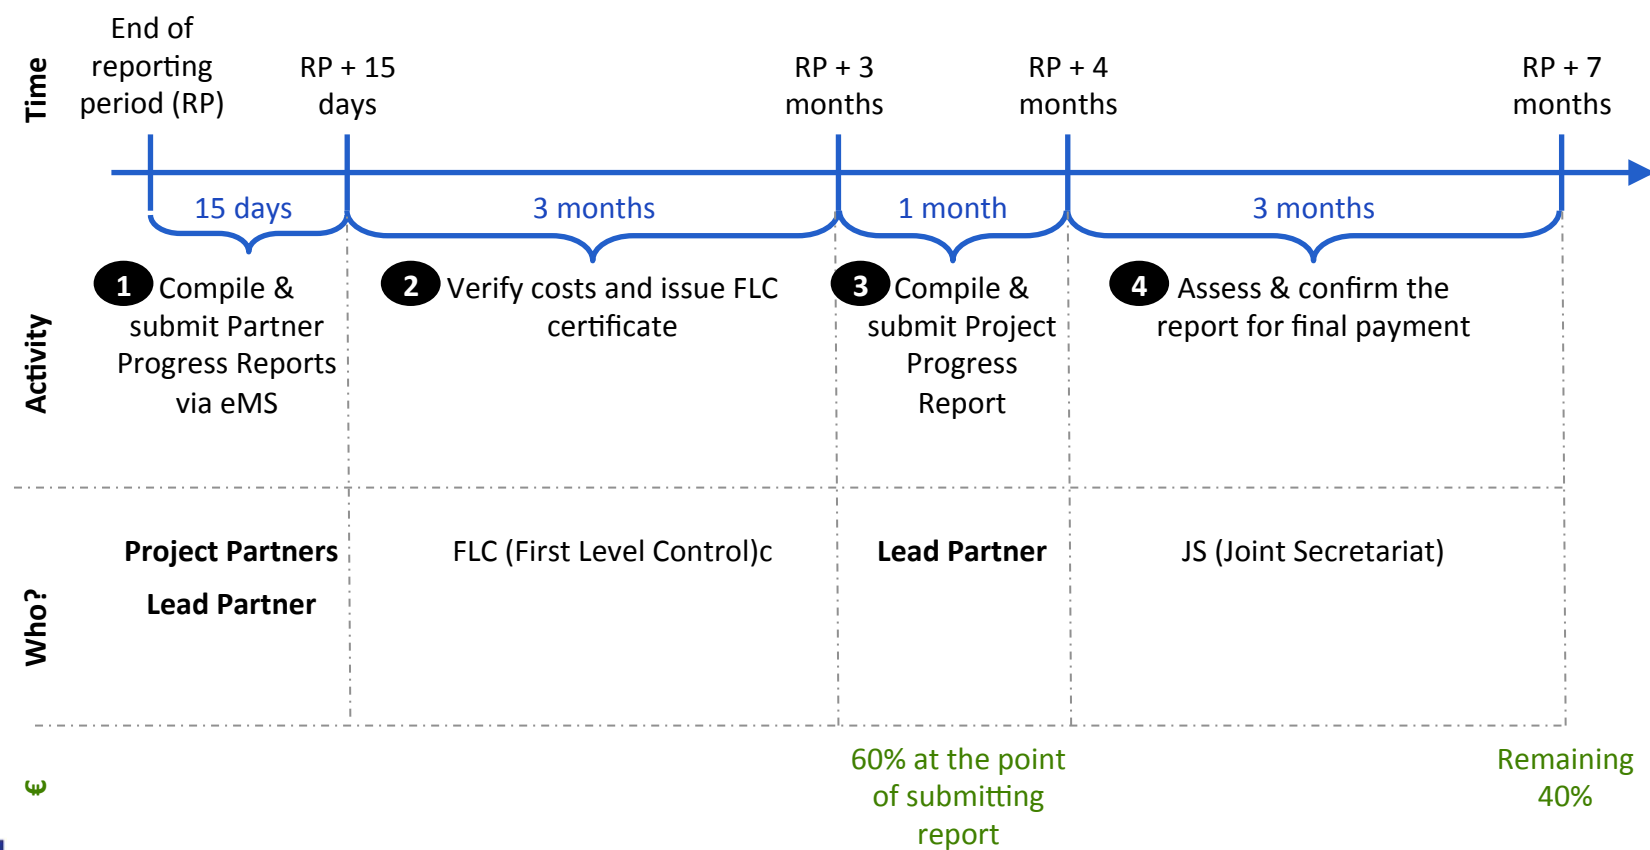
Time

End of reporting period (RP)

RP + 15 days

RP + 3 months

RP + 4 months

RP + 7 months

15 days

3 months

1 month

3 months

Activity

1 Compile & submit Partner Progress Reports via eMS

2 Verify costs and issue FLC certificate

3 Compile & submit Project Progress Report

4 Assess & confirm the report for final payment

Who?

**Project Partners**

**Lead Partner**

FLC (First Level Control)c

**Lead Partner**

JS (Joint Secretariat)

€

60% at the point of submitting report

Remaining 40%